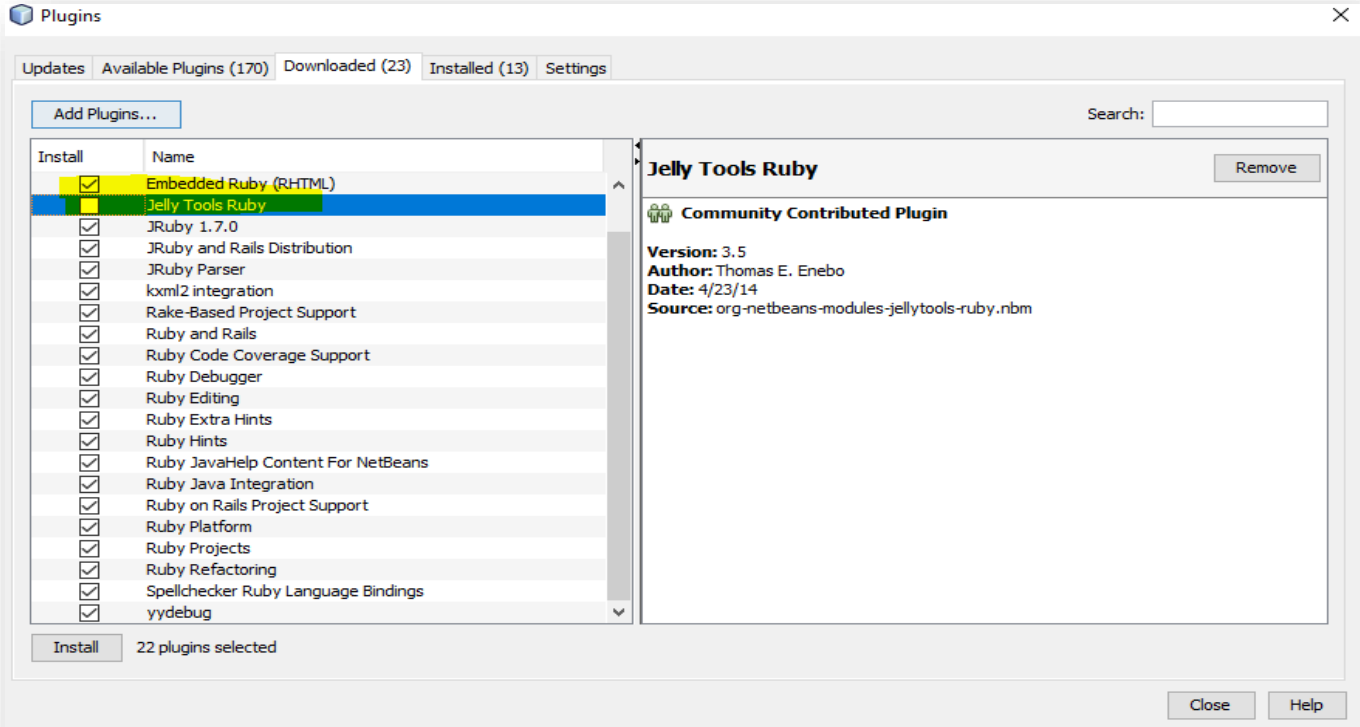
Plugins

Updates | Available Plugins (170) | Downloaded (23) | Installed (13) | Settings

Add Plugins...

Search:

| Install | Name |
|---|---|
| ☑ | Embedded Ruby (RHTML) |
| ☐ | Jelly Tools Ruby |
| ☑ | JRuby 1.7.0 |
| ☑ | JRuby and Rails Distribution |
| ☑ | JRuby Parser |
| ☑ | kxml2 integration |
| ☑ | Rake-Based Project Support |
| ☑ | Ruby and Rails |
| ☑ | Ruby Code Coverage Support |
| ☑ | Ruby Debugger |
| ☑ | Ruby Editing |
| ☑ | Ruby Extra Hints |
| ☑ | Ruby Hints |
| ☑ | Ruby JavaHelp Content For NetBeans |
| ☑ | Ruby Java Integration |
| ☑ | Ruby on Rails Project Support |
| ☑ | Ruby Platform |
| ☑ | Ruby Projects |
| ☑ | Ruby Refactoring |
| ☑ | Spellchecker Ruby Language Bindings |
| ☑ | yydebug |

Jelly Tools Ruby

Remove

Community Contributed Plugin

Version: 3.5
Author: Thomas E. Enebo
Date: 4/23/14
Source: org-netbeans-modules-jellytools-ruby.nbm

Install 22 plugins selected

Close Help